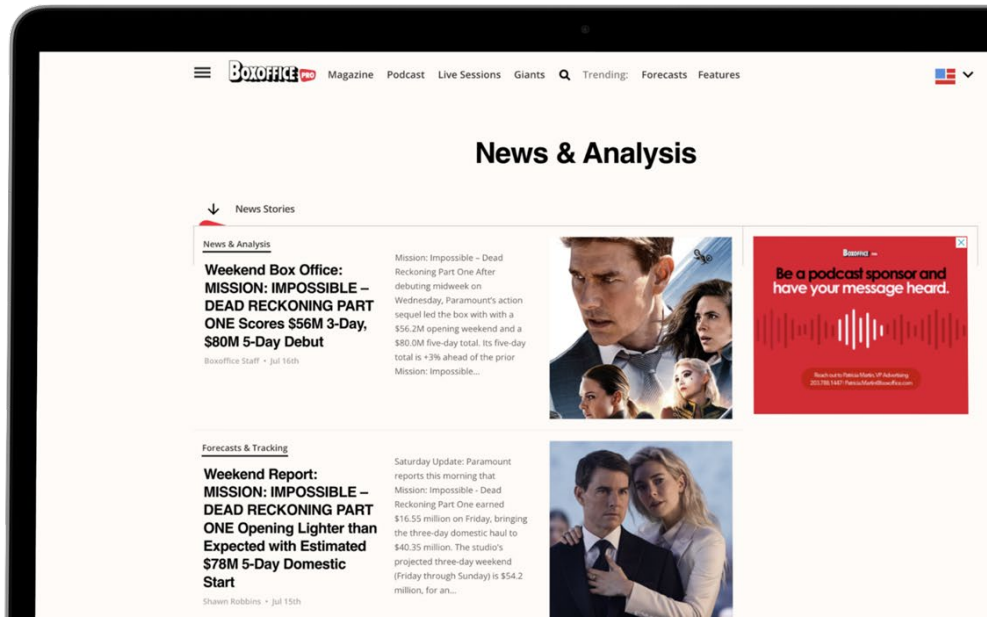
BOXOFFICE PRO Magazine Podcast Live Sessions Giants Trending: Forecasts Features

News & Analysis

News Stories

News & Analysis

Weekend Box Office: MISSION: IMPOSSIBLE – DEAD RECKONING PART ONE Scores $56M 3-Day, $80M 5-Day Debut

Boxoffice Staff • Jul 16th

Mission: Impossible – Dead Reckoning Part One After debuting midweek on Wednesday, Paramount's action sequel led the box with with a $56.2M opening weekend and a $80.0M five-day total. Its five-day total is +3% ahead of the prior Mission: Impossible...

Boxoffice PRO

Be a podcast sponsor and have your message heard.

Reach out to Patricia Martin, VP Advertising
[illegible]

Forecasts & Tracking

Weekend Report: MISSION: IMPOSSIBLE – DEAD RECKONING PART ONE Opening Lighter than Expected with Estimated $78M 5-Day Domestic Start

Shawn Robbins • Jul 15th

Saturday Update: Paramount reports this morning that Mission: Impossible - Dead Reckoning Part One earned $16.55 million on Friday, bringing the three-day domestic haul to $40.35 million. The studio's projected three-day weekend (Friday through Sunday) is $54.2 million, for an...